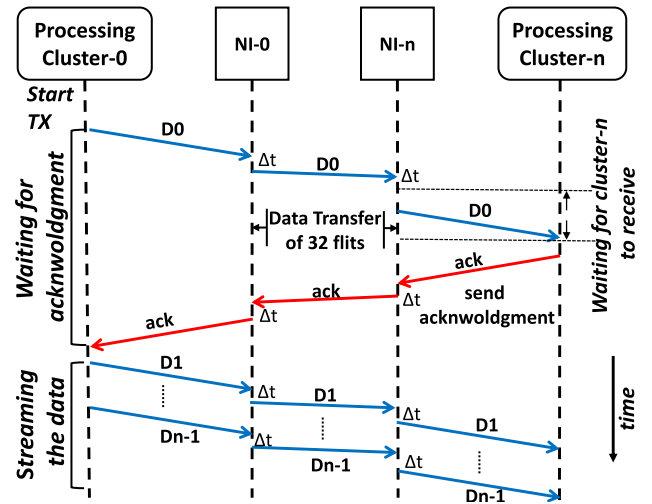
Processing Cluster-0

NI-0

NI-n

Processing Cluster-n

Start TX

D0

Δt

D0

Δt

Data Transfer of 32 flits

D0

Waiting for cluster-n to receive

Waiting for acknowldgment

ack

ack

Δt

send acknwoldgment

ack

Δt

D1

Δt

D1

Δt

D1

Dn-1

Δt

Dn-1

Δt

Dn-1

Streaming the data

time